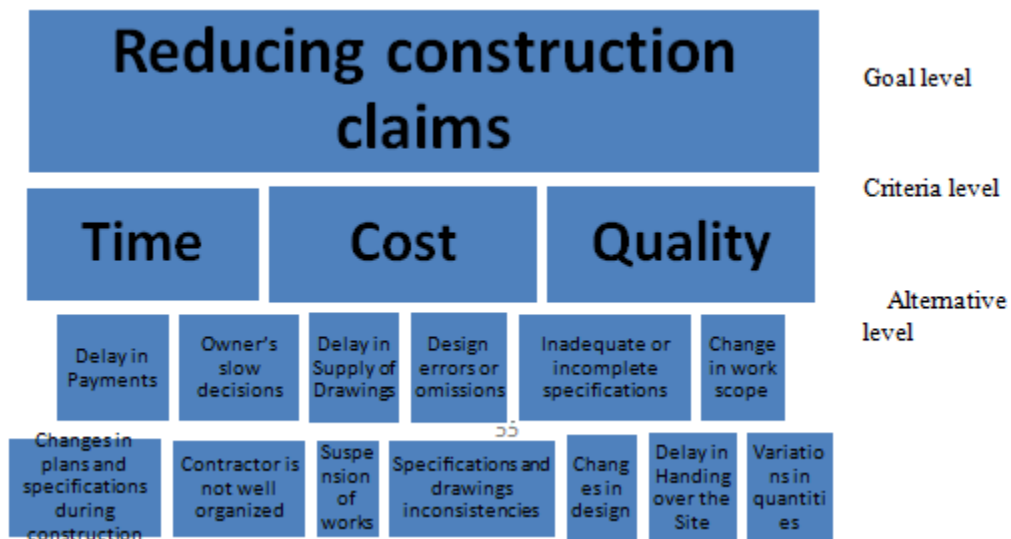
Reducing construction claims

Goal level

Time

Cost

Quality

Criteria level

Delay in Payments

Owner's slow decisions

Delay in Supply of Drawings

Design errors or omissions

Inadequate or incomplete specifications

Change in work scope

Alternative level

55

Changes in plans and specifications during construction

Contractor is not well organized

Suspe nsion of works

Specifications and drawings inconsistencies

Chang es in design

Delay in Handing over the Site

Variatio ns in quantiti es